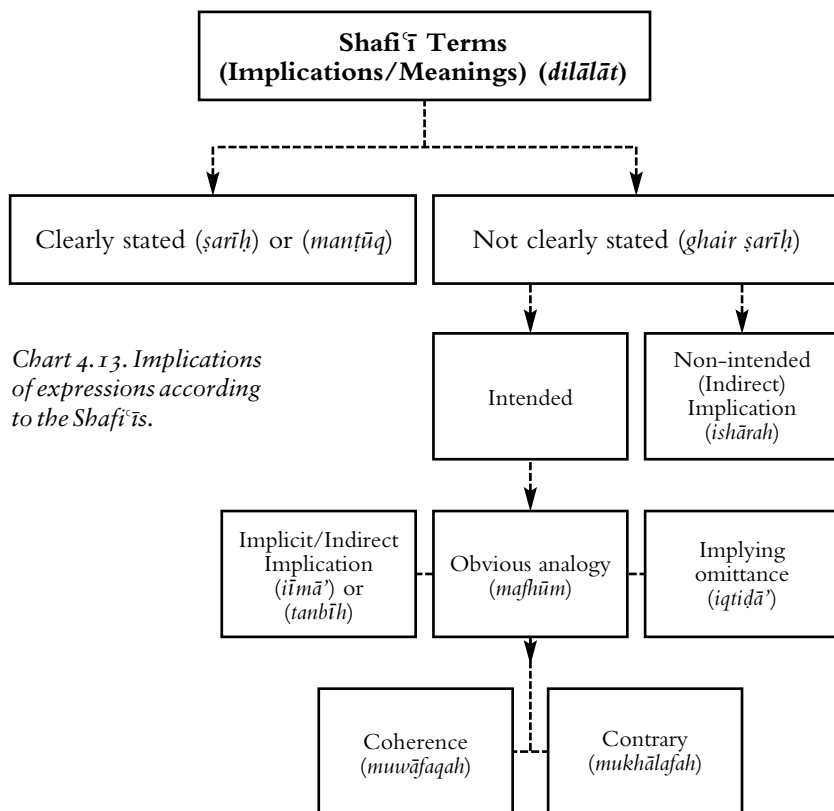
Shafiʿī Terms (Implications/Meanings) (dilālāt)

Clearly stated (ṣarīḥ) or (manṭūq)

Not clearly stated (ghair ṣarīḥ)

Chart 4.13. Implications of expressions according to the Shafiʿīs.

Intended

Non-intended (Indirect) Implication (ishārah)

Implicit/Indirect Implication (iīmā') or (tanbīh)

Obvious analogy (mafhūm)

Implying omittance (iqtiḍā')

Coherence (muwāfaqah)

Contrary (mukhālafah)